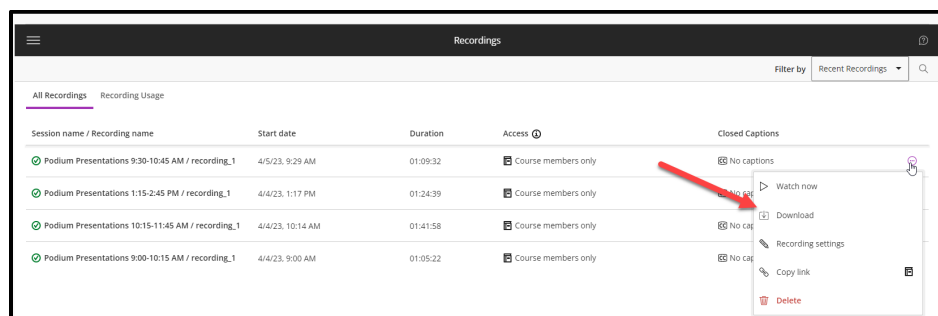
Recordings

Filter by Recent Recordings

All Recordings Recording Usage

| Session name / Recording name | Start date | Duration | Access | Closed Captions |
|---|---|---|---|---|
| Podium Presentations 9:30-10:45 AM / recording_1 | 4/5/23, 9:29 AM | 01:09:32 | Course members only | CC No captions |
| Podium Presentations 1:15-2:45 PM / recording_1 | 4/4/23, 1:17 PM | 01:24:39 | Course members only | CC No cap |
| Podium Presentations 10:15-11:45 AM / recording_1 | 4/4/23, 10:14 AM | 01:41:58 | Course members only | CC No cap |
| Podium Presentations 9:00-10:15 AM / recording_1 | 4/4/23, 9:00 AM | 01:05:22 | Course members only | CC No cap |

Watch now
Download
Recording settings
Copy link
Delete